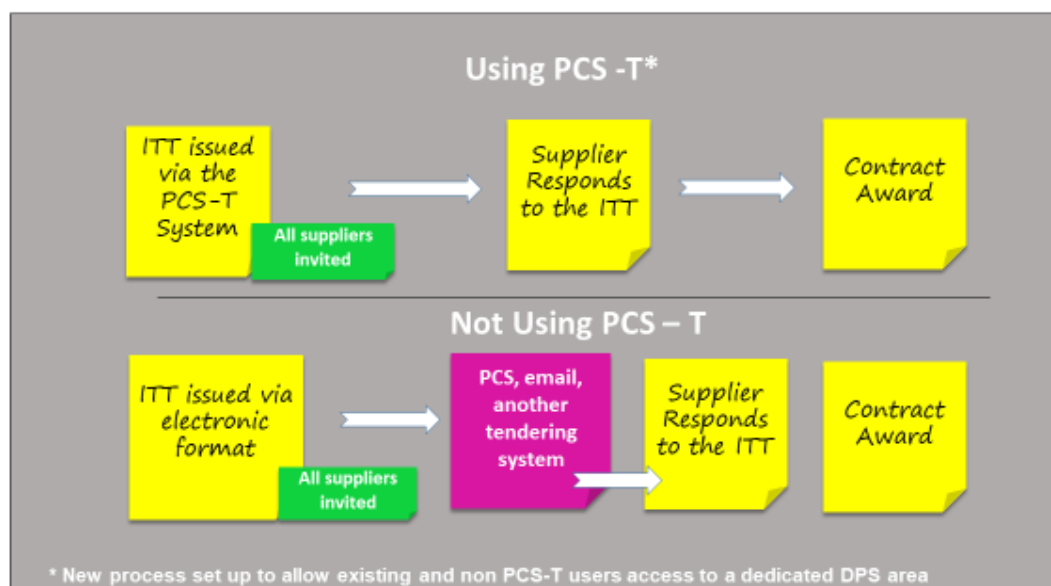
Using PCS -T*

ITT issued via the PCS-T System

All suppliers invited

Supplier Responds to the ITT

Contract Award

Not Using PCS – T

ITT issued via electronic format

All suppliers invited

PCS, email, another tendering system

Supplier Responds to the ITT

Contract Award

* New process set up to allow existing and non PCS-T users access to a dedicated DPS area